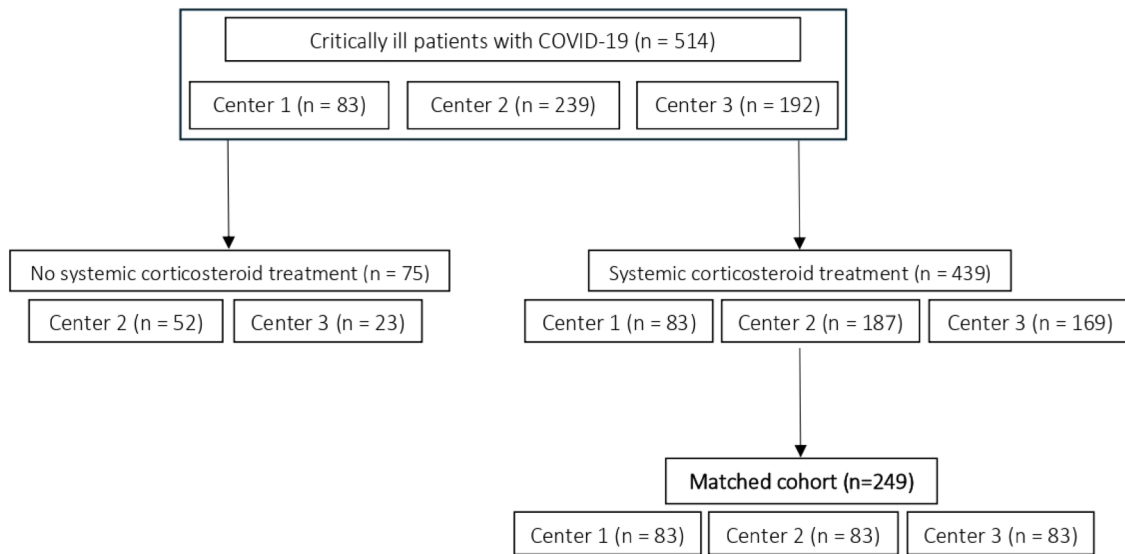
Critically ill patients with COVID-19 (n = 514)

Center 1 (n = 83)

Center 2 (n = 239)

Center 3 (n = 192)

No systemic corticosteroid treatment (n = 75)

Center 2 (n = 52)

Center 3 (n = 23)

Systemic corticosteroid treatment (n = 439)

Center 1 (n = 83)

Center 2 (n = 187)

Center 3 (n = 169)

Matched cohort (n=249)

Center 1 (n = 83)

Center 2 (n = 83)

Center 3 (n = 83)